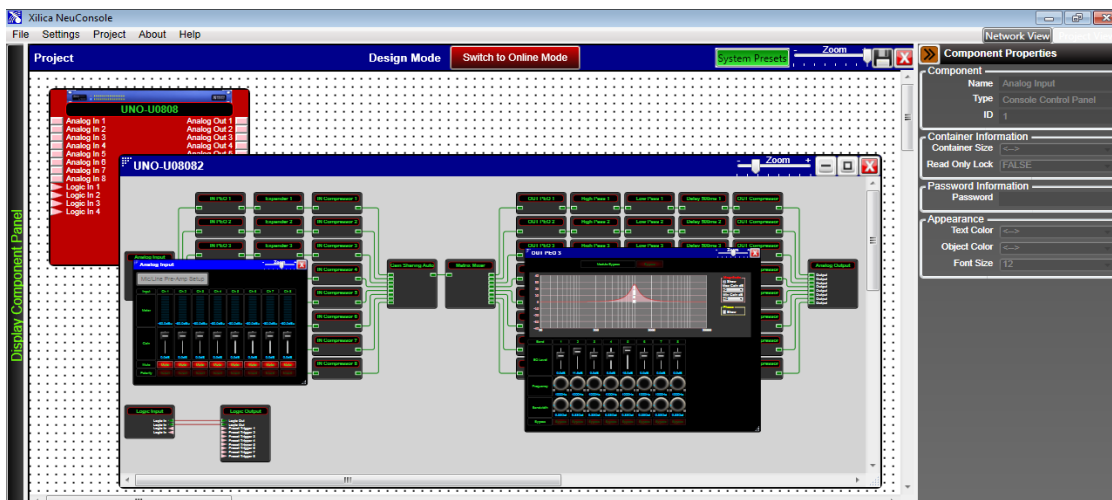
Xilica NeuConsole

File Settings Project About Help

Network View

Project

Design Mode

Switch to Online Mode

System Presets

Zoom

UNO-U0808

Analog In 1
Analog In 2
Analog In 3
Analog In 4
Analog In 5
Analog In 6
Analog In 7
Analog In 8
Logic In 1
Logic In 2
Logic In 3
Logic In 4

Analog Out 1
Analog Out 2
Analog Out 3
Analog Out 4

UNO-U08082

Zoom

IN PEQ 1
IN PEQ 2
IN PEQ 3

Expander 1
Expander 2
Expander 3

IN Compressor 1
IN Compressor 2
IN Compressor 3
IN Compressor 4
IN Compressor 5
IN Compressor 6
IN Compressor 7
IN Compressor 8

Gain Sharing Auto

Matrix Mixer

OUT PEQ 1
OUT PEQ 2
OUT PEQ 3

High Pass 1
High Pass 2
High Pass 3

Low Pass 1
Low Pass 2
Low Pass 3

Delay 500ms 1
Delay 500ms 2
Delay 500ms 3

OUT Compressor

Analog Output

Analog Input

Analog Input

Mic/Line Pre-Amp Setup

OUT PEQ 3

Logic Input

Logic Output

Display Component Panel

Component Properties

Component

Name Analog Input

Type Console Control Panel

ID 1

Container Information

Container Size <-->

Read Only Lock FALSE

Password Information

Password

Appearance

Text Color <-->

Object Color <-->

Font Size 12